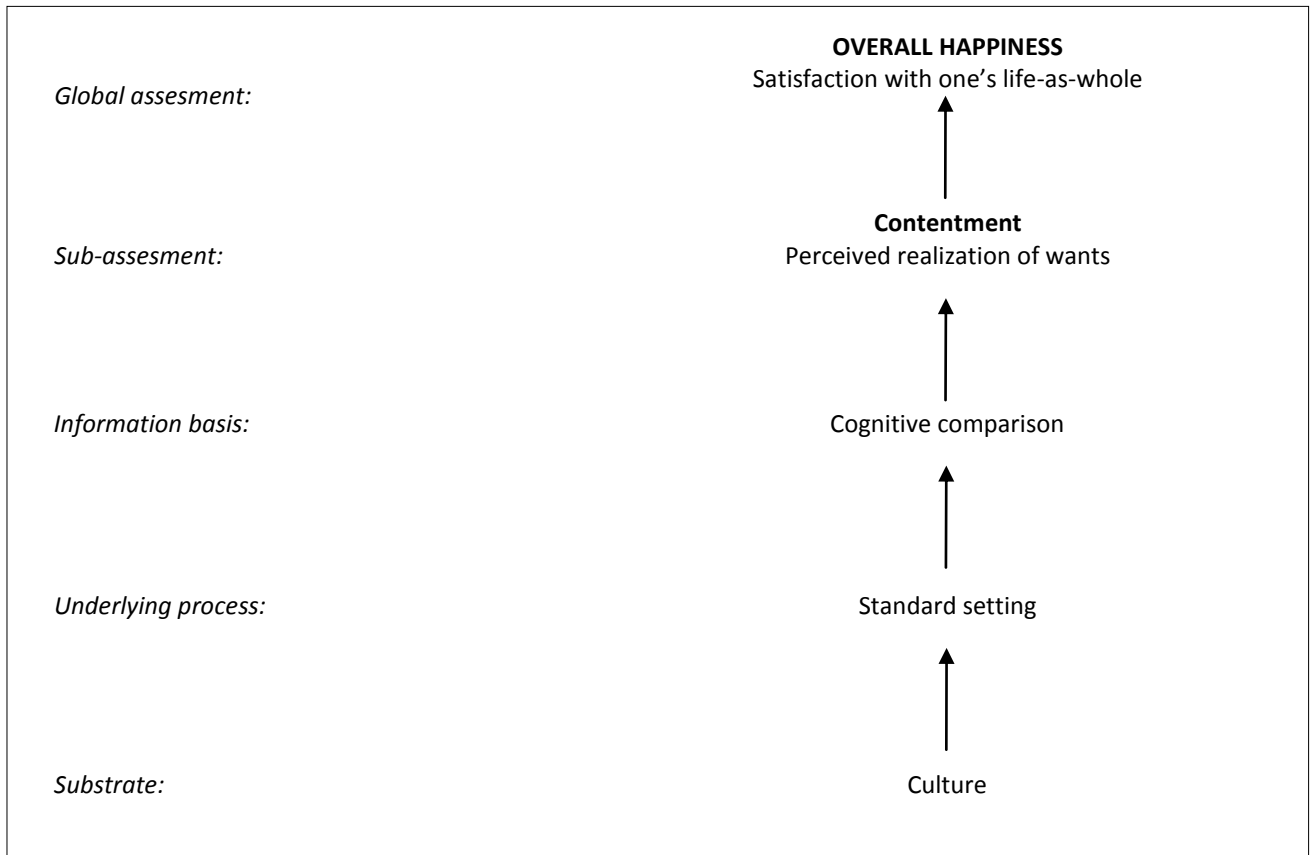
Global assesment:

OVERALL HAPPINESS
Satisfaction with one's life-as-whole

Sub-assesment:

Contentment
Perceived realization of wants

Information basis:

Cognitive comparison

Underlying process:

Standard setting

Substrate:

Culture